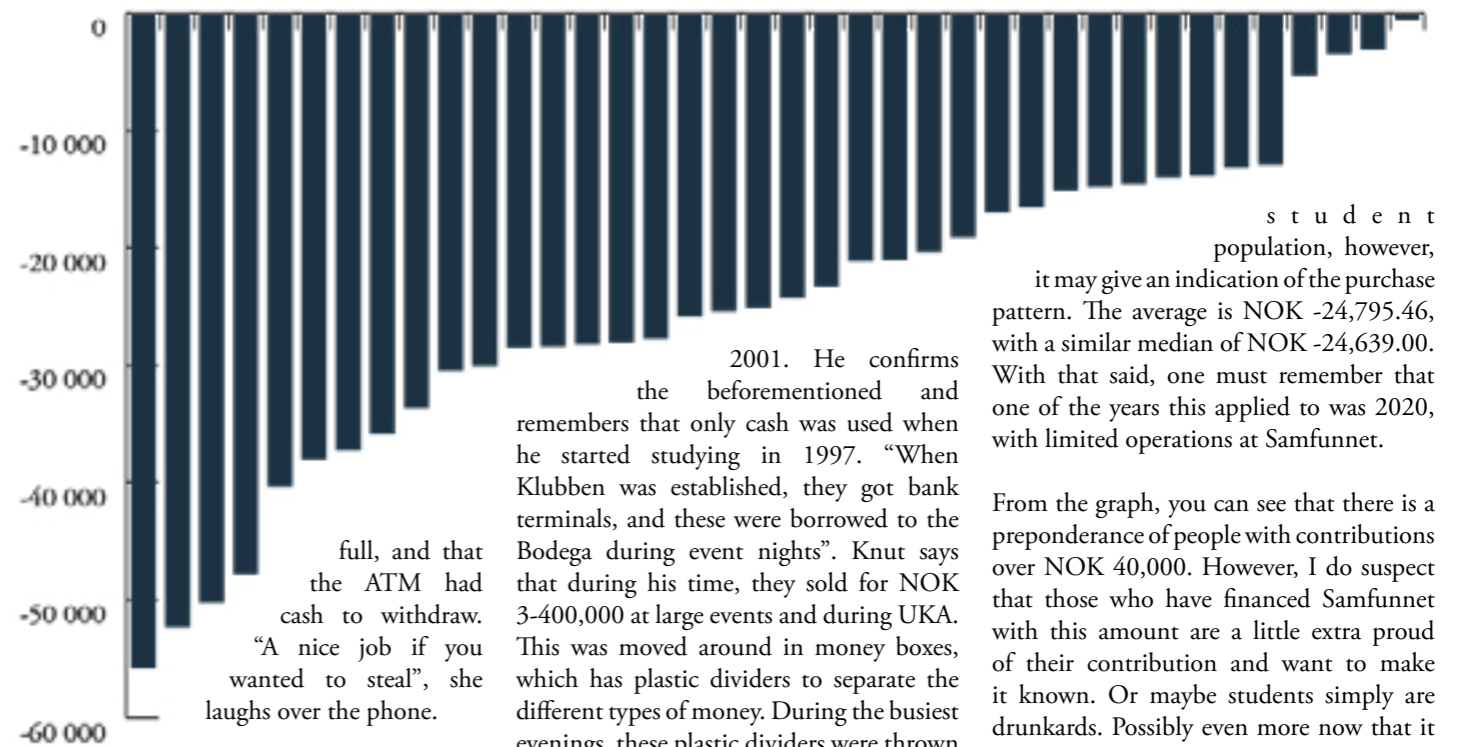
0

-10 000

-20 000

-30 000

-40 000

-50 000

-60 000

full, and that the ATM had cash to withdraw. “A nice job if you wanted to steal”, she laughs over the phone.

2001. He confirms the beforementioned and remembers that only cash was used when he started studying in 1997. “When Klubben was established, they got bank terminals, and these were borrowed to the Bodega during event nights”. Knut says that during his time, they sold for NOK 3-400,000 at large events and during UKA. This was moved around in money boxes, which has plastic dividers to separate the different types of money. During the busiest evenings, these plastic dividers were thrown

student population, however, it may give an indication of the purchase pattern. The average is NOK -24,795.46, with a similar median of NOK -24,639.00. With that said, one must remember that one of the years this applied to was 2020, with limited operations at Samfunnet.

From the graph, you can see that there is a preponderance of people with contributions over NOK 40,000. However, I do suspect that those who have financed Samfunnet with this amount are a little extra proud of their contribution and want to make it known. Or maybe students simply are drunkards. Possibly even more now that it